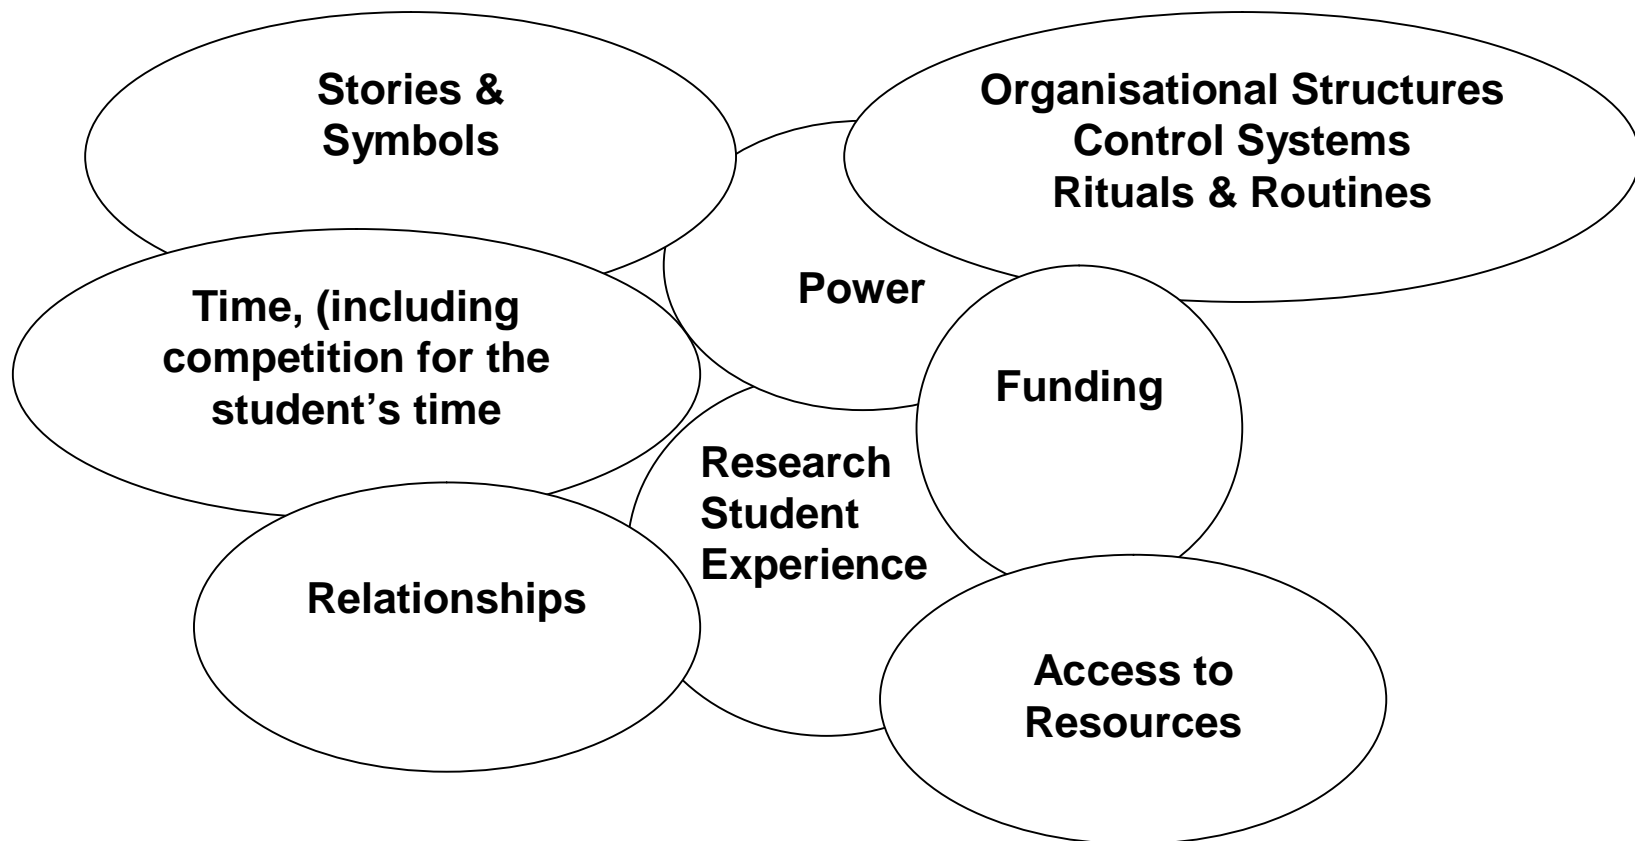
Stories & Symbols

Organisational Structures
Control Systems
Rituals & Routines

Power

Time, (including competition for the student’s time

Funding

Research Student Experience

Relationships

Access to Resources